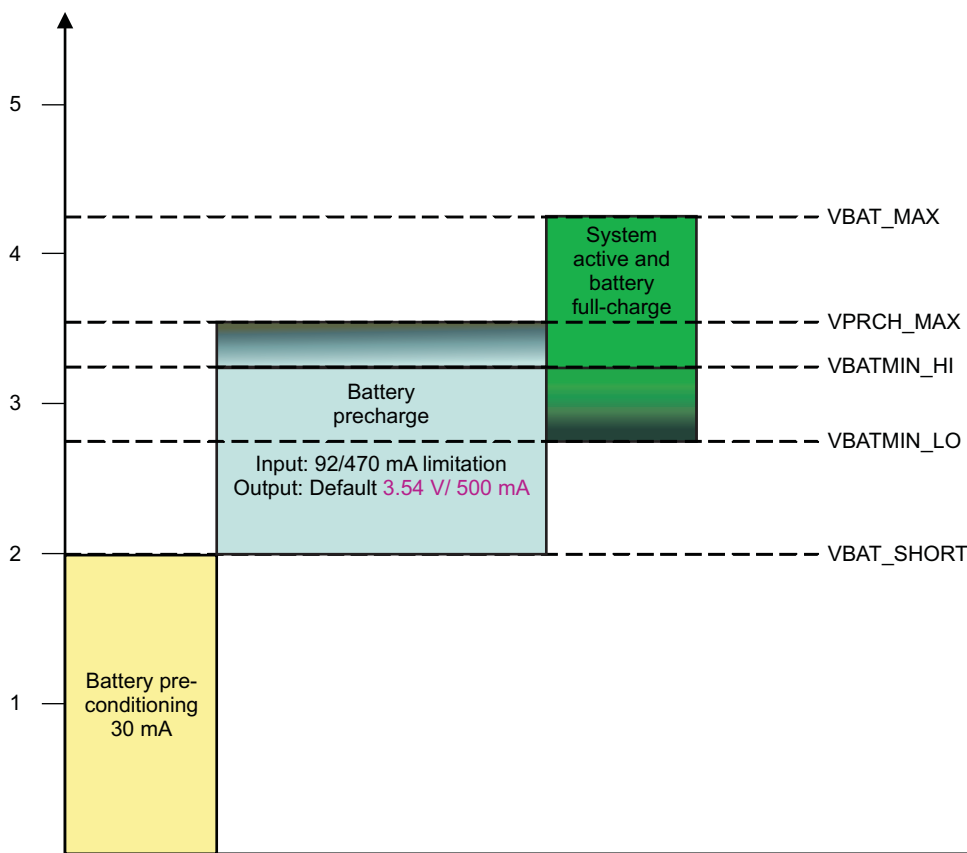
5

4

3

2

1

VBAT_MAX

System active and battery full-charge

VPRCH_MAX

VBATMIN_HI

Battery precharge

VBATMIN_LO

Input: 92/470 mA limitation
Output: Default 3.54 V/ 500 mA

VBAT_SHORT

Battery pre-conditioning 30 mA